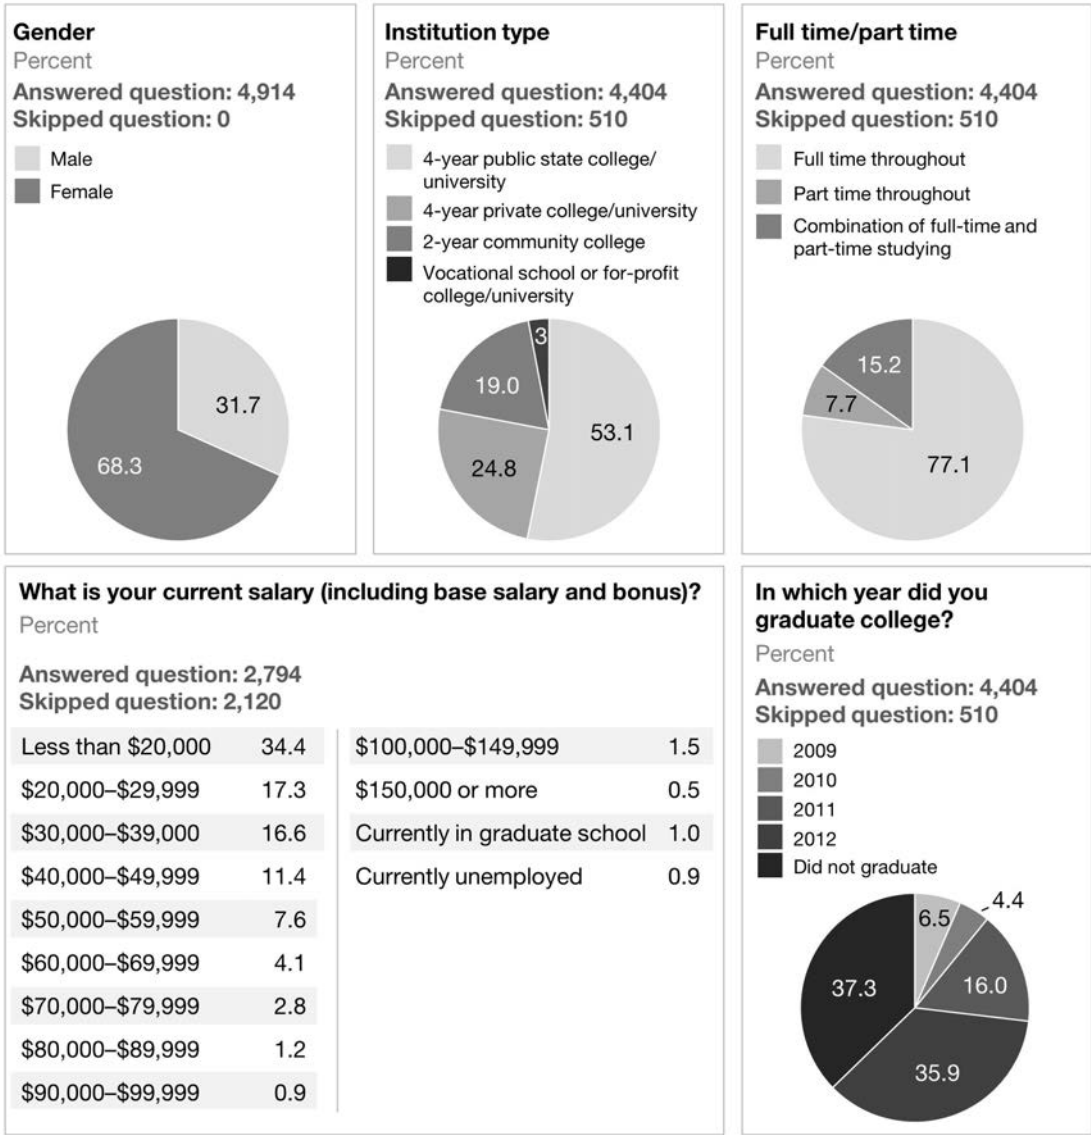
Gender
Percent
Answered question: 4,914
Skipped question: 0

Male
Female

31.7
68.3

Institution type
Percent
Answered question: 4,404
Skipped question: 510

4-year public state college/university
4-year private college/university
2-year community college
Vocational school or for-profit college/university

3
19.0
53.1
24.8

Full time/part time
Percent
Answered question: 4,404
Skipped question: 510

Full time throughout
Part time throughout
Combination of full-time and part-time studying

15.2
7.7
77.1

What is your current salary (including base salary and bonus)?
Percent

Answered question: 2,794
Skipped question: 2,120

| | |
|---|---|
| Less than \$20,000 | 34.4 |
| \$20,000–\$29,999 | 17.3 |
| \$30,000–\$39,000 | 16.6 |
| \$40,000–\$49,999 | 11.4 |
| \$50,000–\$59,999 | 7.6 |
| \$60,000–\$69,999 | 4.1 |
| \$70,000–\$79,999 | 2.8 |
| \$80,000–\$89,999 | 1.2 |
| \$90,000–\$99,999 | 0.9 |

| | |
|---|---|
| \$100,000–\$149,999 | 1.5 |
| \$150,000 or more | 0.5 |
| Currently in graduate school | 1.0 |
| Currently unemployed | 0.9 |

In which year did you graduate college?
Percent
Answered question: 4,404
Skipped question: 510

2009
2010
2011
2012
Did not graduate

6.5
4.4
37.3
16.0
35.9